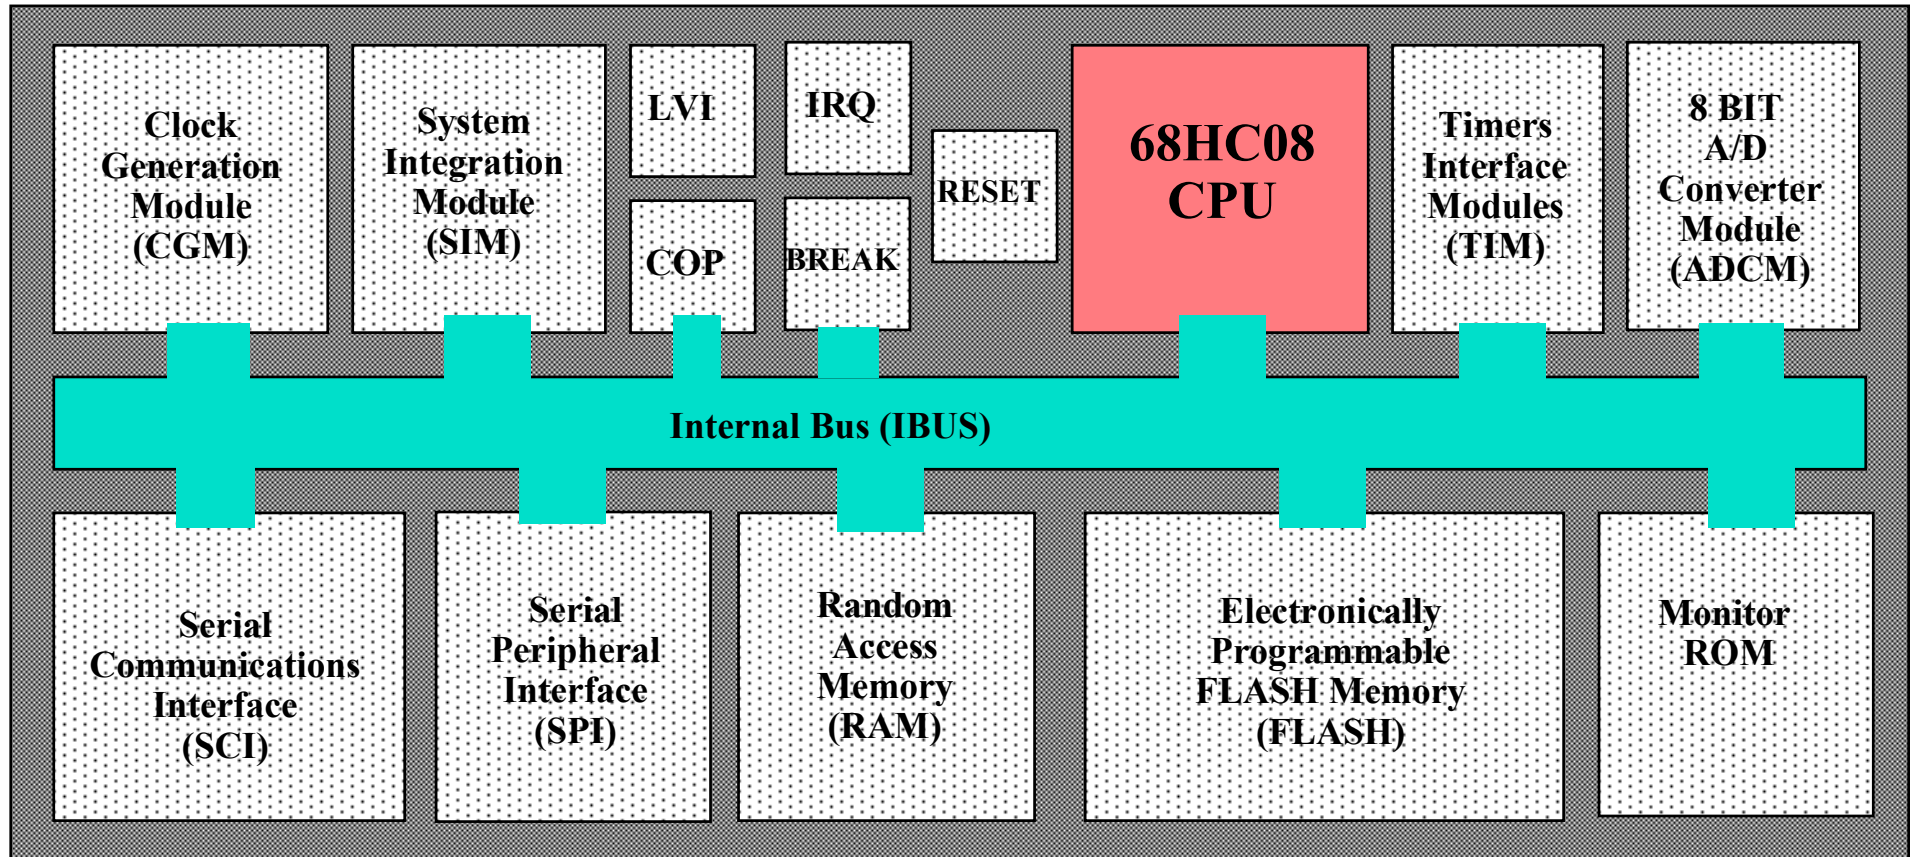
Clock Generation Module (CGM)

System Integration Module (SIM)

LVI

IRQ

COP

BREAK

RESET

68HC08 CPU

Timers Interface Modules (TIM)

8 BIT A/D Converter Module (ADCM)

Internal Bus (IBUS)

Serial Communications Interface (SCI)

Serial Peripheral Interface (SPI)

Random Access Memory (RAM)

Electronically Programmable FLASH Memory (FLASH)

Monitor ROM